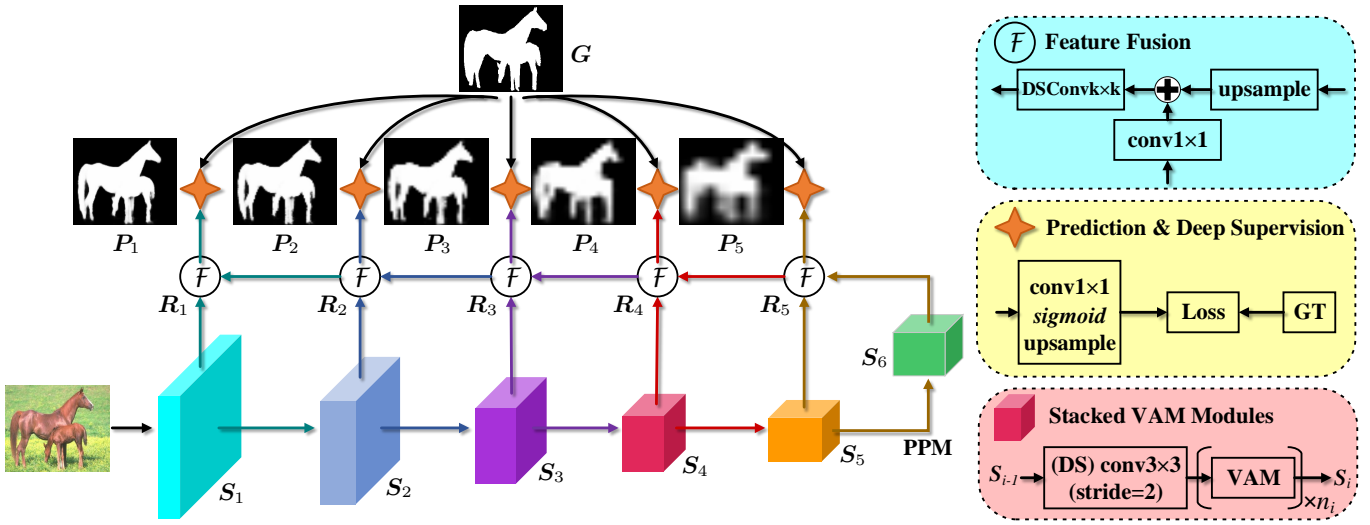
$G$

$P_1$ $P_2$ $P_3$ $P_4$ $P_5$

$R_1$ $R_2$ $R_3$ $R_4$ $R_5$

$S_1$ $S_2$ $S_3$ $S_4$ $S_5$ $S_6$

PPM

Feature Fusion

DSConvk×k

upsample

conv1×1

Prediction & Deep Supervision

conv1×1
sigmoid
upsample

Loss

GT

Stacked VAM Modules

$S_{i-1}$

(DS) conv3×3
(stride=2)

VAM

$S_i$

$\times n_i$